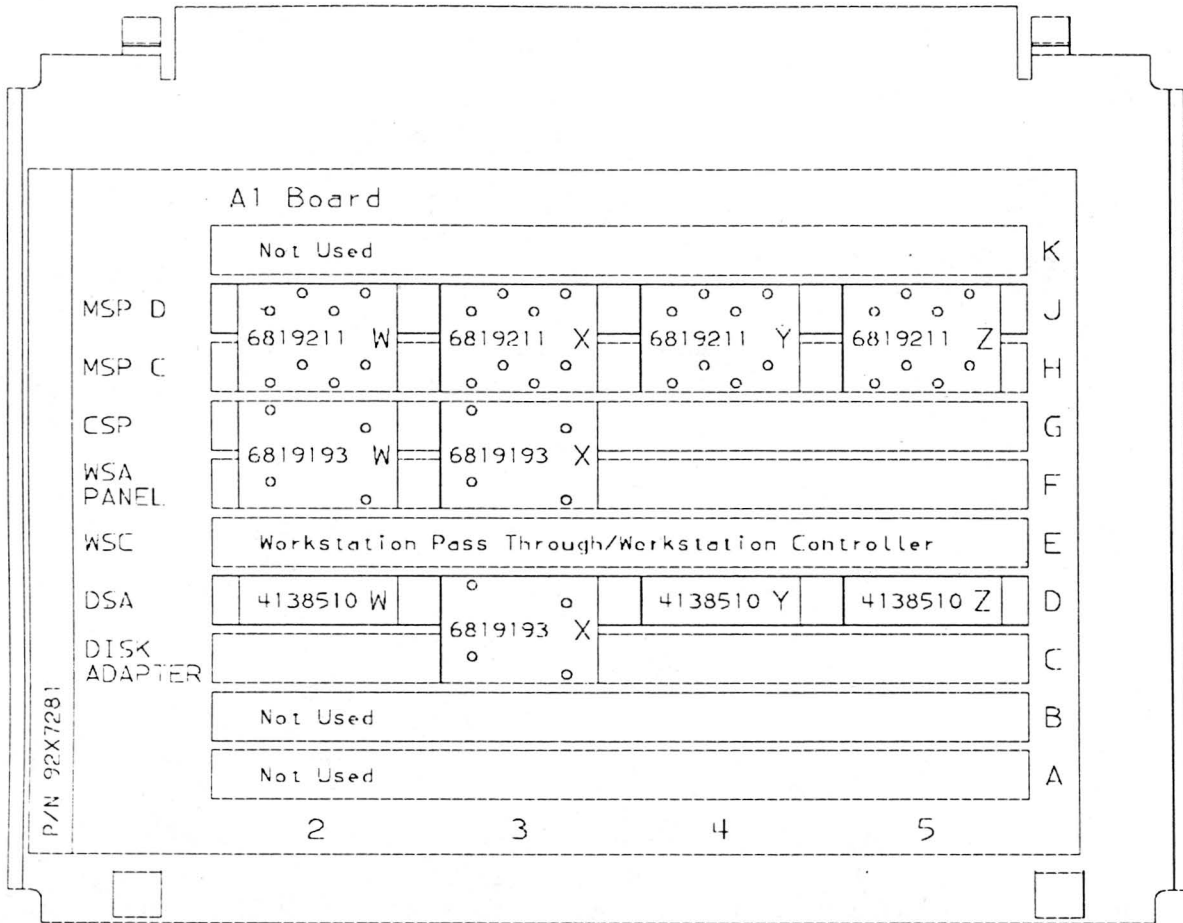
A1 Board

Not Used K

MSP D J

6819211 W 6819211 X 6819211 Y 6819211 Z

MSP C H

CSP G

6819193 W 6819193 X

WSA PANEL F

WSC Workstation Pass Through/Workstation Controller E

DSA 4138510 W 4138510 Y 4138510 Z D

6819193 X

DISK ADAPTER C

Not Used B

Not Used A

2 3 4 5

P/N 92X7281